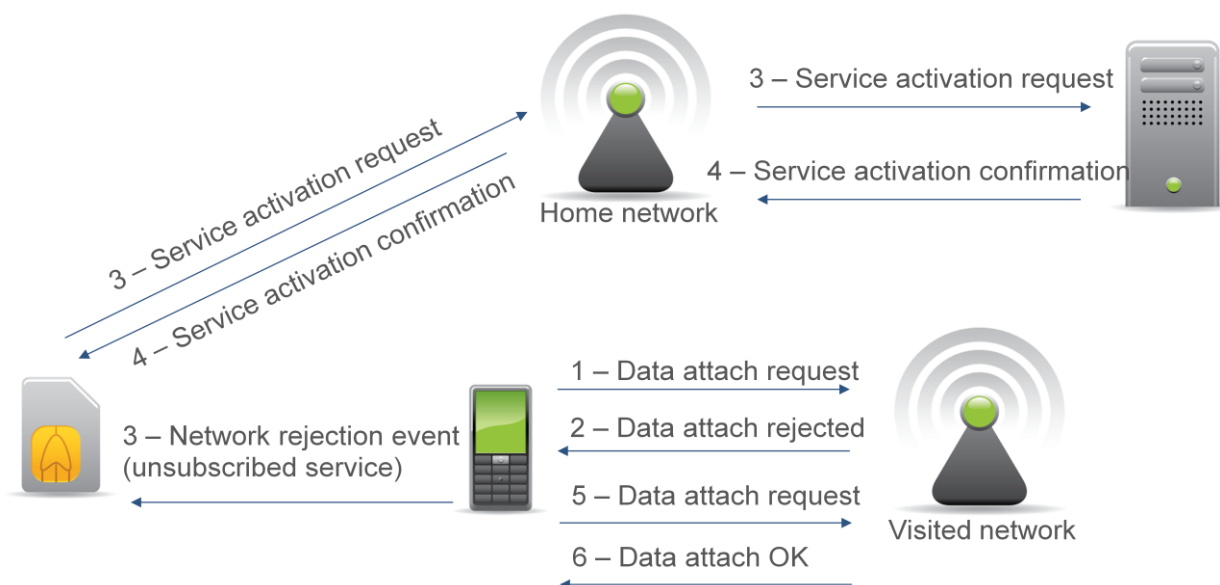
3 – Service activation request

4 – Service activation confirmation

Home network

3 – Service activation request

4 – Service activation confirmation

1 – Data attach request

2 – Data attach rejected

3 – Network rejection event (unsubscribed service)

5 – Data attach request

Visited network

6 – Data attach OK